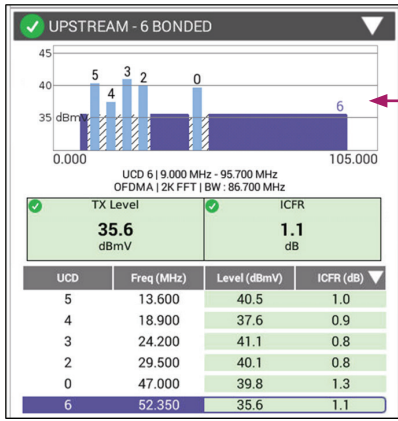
UPSTREAM - 6 BONDED

45
40
35 dBmV
5 4 3 2 0 6
0.000 105.000

UCD 6 | 9.000 MHz - 95.700 MHz
OFDMA | 2K FFT | BW : 86.700 MHz

| TX Level | ICFR |
|---|---|
| 35.6 dBmV | 1.1 dB |

| UCD | Freq (MHz) | Level (dBmV) | ICFR (dB) |
|---|---|---|---|
| 5 | 13.600 | 40.5 | 1.0 |
| 4 | 18.900 | 37.6 | 0.9 |
| 3 | 24.200 | 41.1 | 0.8 |
| 2 | 29.500 | 40.1 | 0.8 |
| 0 | 47.000 | 39.8 | 1.3 |
| 6 | 52.350 | 35.6 | 1.1 |